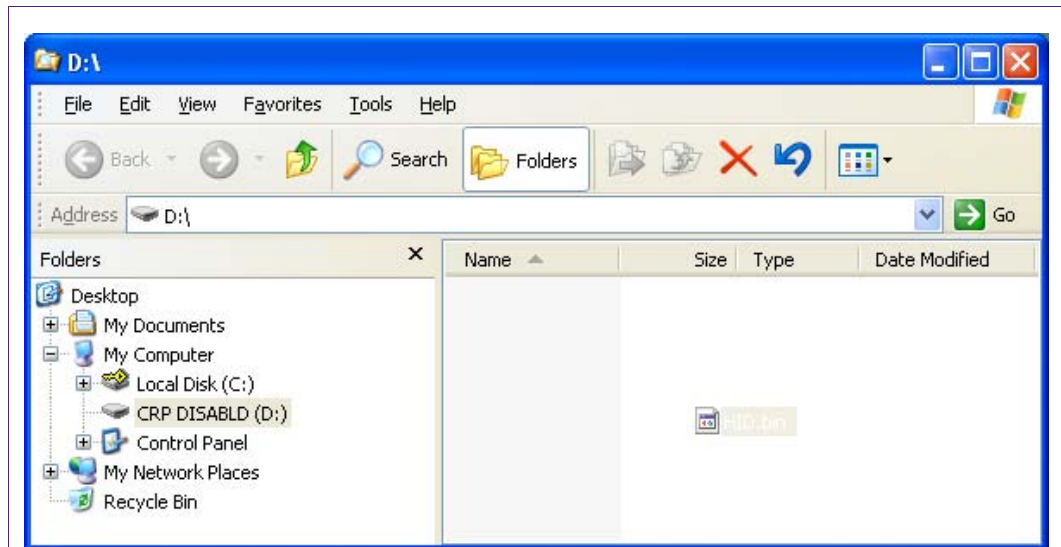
D:\

File Edit View Favorites Tools Help

Back Search Folders

Address D:\ Go

Folders ×

Desktop
My Documents
My Computer
Local Disk (C:)
CRP DISABLD (D:)
Control Panel
My Network Places
Recycle Bin

| Name | Size | Type | Date Modified |
|---|---|---|---|

HID.bin